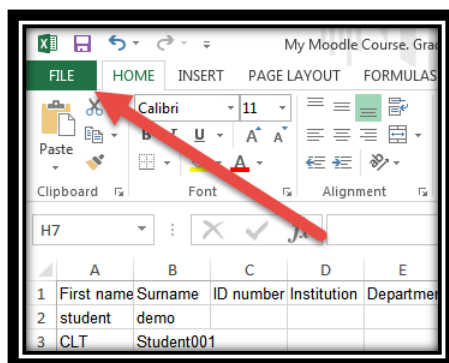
My Moodle Course. Grad

FILE HOME INSERT PAGE LAYOUT FORMULAS

Paste

Calibri 11

B I U A A

Clipboard Font Alignment

H7

| | A | B | C | D | E |
|---|---|---|---|---|---|
| 1 | First name | Surname | ID number | Institution | Departmen |
| 2 | student | demo | | | |
| 3 | CLT | Student001 | | | |